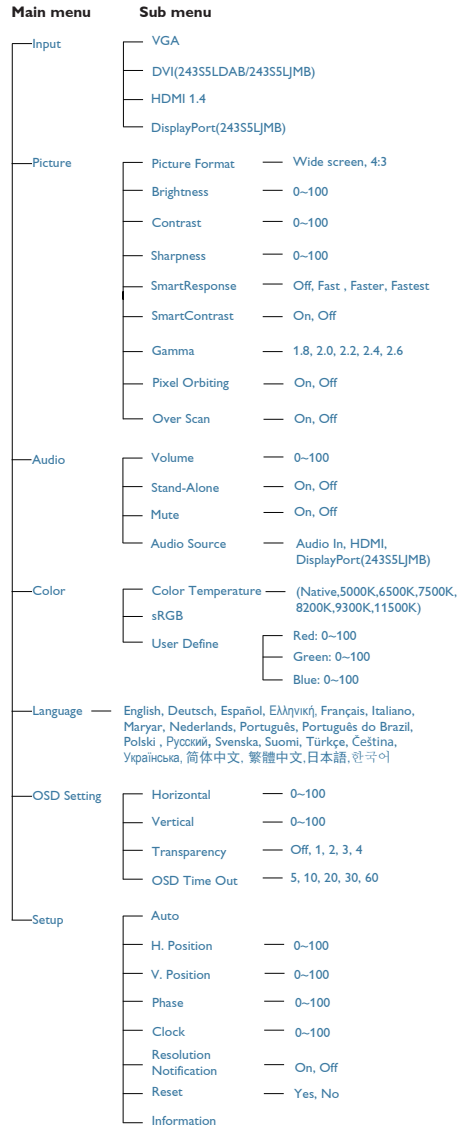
Main menu Sub menu

Input
VGA
DVI(243S5LDAB/243S5LJMB)
HDMI 1.4
DisplayPort(243S5LJMB)

Picture
Picture Format — Wide screen, 4:3
Brightness — 0~100
Contrast — 0~100
Sharpness — 0~100
SmartResponse — Off, Fast , Faster, Fastest
SmartContrast — On, Off
Gamma — 1.8, 2.0, 2.2, 2.4, 2.6
Pixel Orbiting — On, Off
Over Scan — On, Off

Audio
Volume — 0~100
Stand-Alone — On, Off
Mute — On, Off
Audio Source — Audio In, HDMI, DisplayPort(243S5LJMB)

Color
Color Temperature — (Native,5000K,6500K,7500K, 8200K,9300K,11500K)
sRGB
User Define
Red: 0~100
Green: 0~100
Blue: 0~100

Language — English, Deutsch, Español, Ελληνική, Français, Italiano, Maryar, Nederlands, Português, Português do Brazil, Polski , Русский, Svenska, Suomi, Türkçe, Čeština, Українська, 简体中文, 繁體中文,日本語,한국어

OSD Setting
Horizontal — 0~100
Vertical — 0~100
Transparency — Off, 1, 2, 3, 4
OSD Time Out — 5, 10, 20, 30, 60

Setup
Auto
H. Position — 0~100
V. Position — 0~100
Phase — 0~100
Clock — 0~100
Resolution Notification — On, Off
Reset — Yes, No
Information